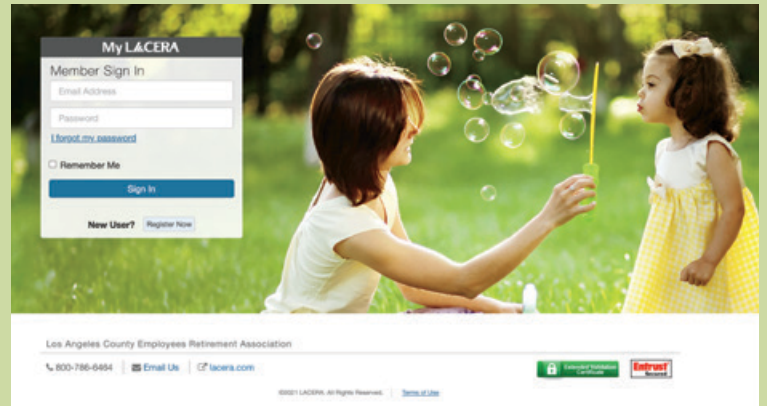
My LACERA

Member Sign In

Email Address

Password

I forgot my password

Remember Me

Sign In

New User? Register Now

Los Angeles County Employees Retirement Association

800-786-6464 | Email Us | lacera.com

Extended Validation Certificate

Entrust Secured

©2021 LACERA. All Rights Reserved. | Terms of Use